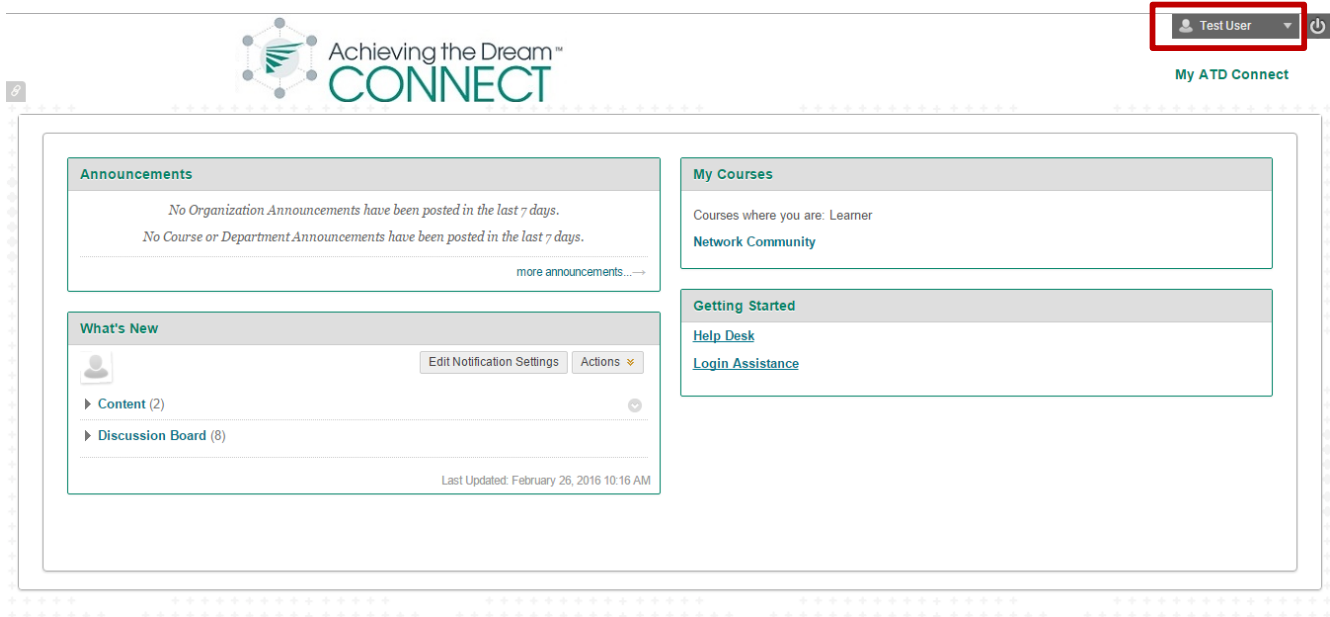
Achieving the Dream™
CONNECT

Test User

My ATD Connect

Announcements

No Organization Announcements have been posted in the last 7 days.

No Course or Department Announcements have been posted in the last 7 days.

more announcements...→

What's New

Edit Notification Settings

Actions

Content (2)

Discussion Board (8)

Last Updated: February 26, 2016 10:16 AM

My Courses

Courses where you are: Learner

Network Community

Getting Started

Help Desk

Login Assistance